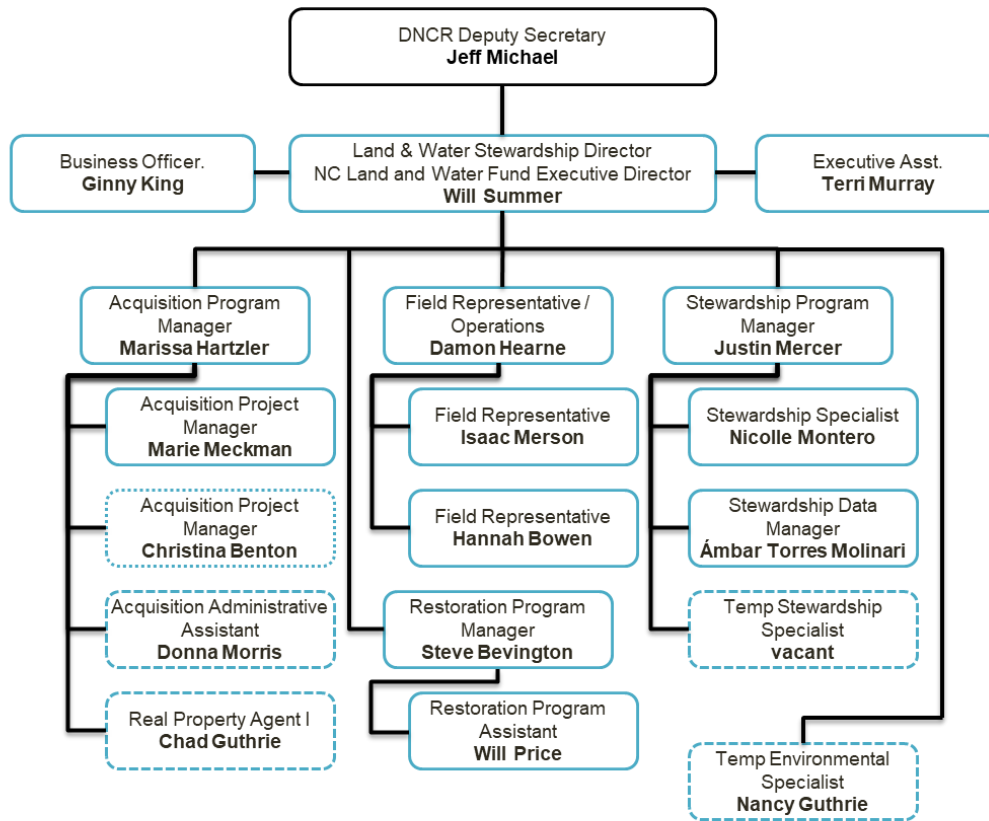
DNCR Deputy Secretary
Jeff Michael

Business Officer.
Ginny King

Land & Water Stewardship Director
NC Land and Water Fund Executive Director
Will Summer

Executive Asst.
Terri Murray

Acquisition Program Manager
Marissa Hartzler

Acquisition Project Manager
Marie Meckman

Acquisition Project Manager
Christina Benton

Acquisition Administrative Assistant
Donna Morris

Real Property Agent I
Chad Guthrie

Field Representative / Operations
Damon Hearne

Field Representative
Isaac Merson

Field Representative
Hannah Bowen

Restoration Program Manager
Steve Bevington

Restoration Program Assistant
Will Price

Stewardship Program Manager
Justin Mercer

Stewardship Specialist
Nicolle Montero

Stewardship Data Manager
Ámbar Torres Molinari

Temp Stewardship Specialist
vacant

Temp Environmental Specialist
Nancy Guthrie